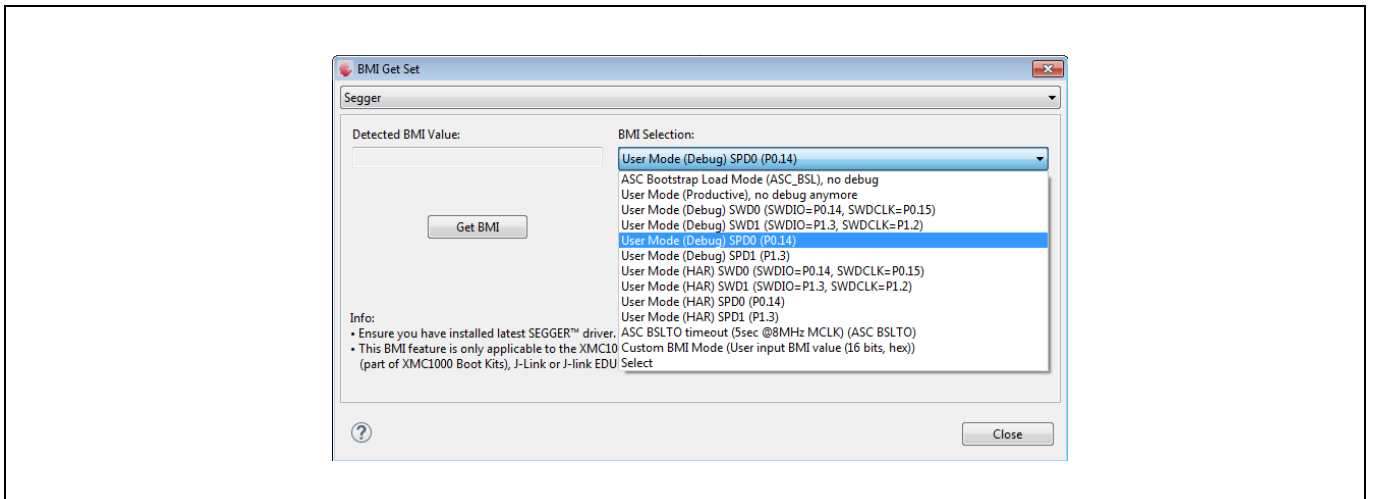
BMI Get Set

Segger

Detected BMI Value:

Get BMI

BMI Selection:

User Mode (Debug) SPD0 (P0.14)

ASC Bootstrap Load Mode (ASC_BSL), no debug
User Mode (Productive), no debug anymore
User Mode (Debug) SWD0 (SWDIO=P0.14, SWDCLK=P0.15)
User Mode (Debug) SWD1 (SWDIO=P1.3, SWDCLK=P1.2)
User Mode (Debug) SPD0 (P0.14)
User Mode (Debug) SPD1 (P1.3)
User Mode (HAR) SWD0 (SWDIO=P0.14, SWDCLK=P0.15)
User Mode (HAR) SWD1 (SWDIO=P1.3, SWDCLK=P1.2)
User Mode (HAR) SPD0 (P0.14)
User Mode (HAR) SPD1 (P1.3)
ASC BSLTO timeout (5sec @8MHz MCLK) (ASC BSLTO)
Custom BMI Mode (User input BMI value (16 bits, hex))
Select

Info:
• Ensure you have installed latest SEGGER™ driver.
• This BMI feature is only applicable to the XMC10 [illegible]
(part of XMC1000 Boot Kits), J-Link or J-link EDU

Close